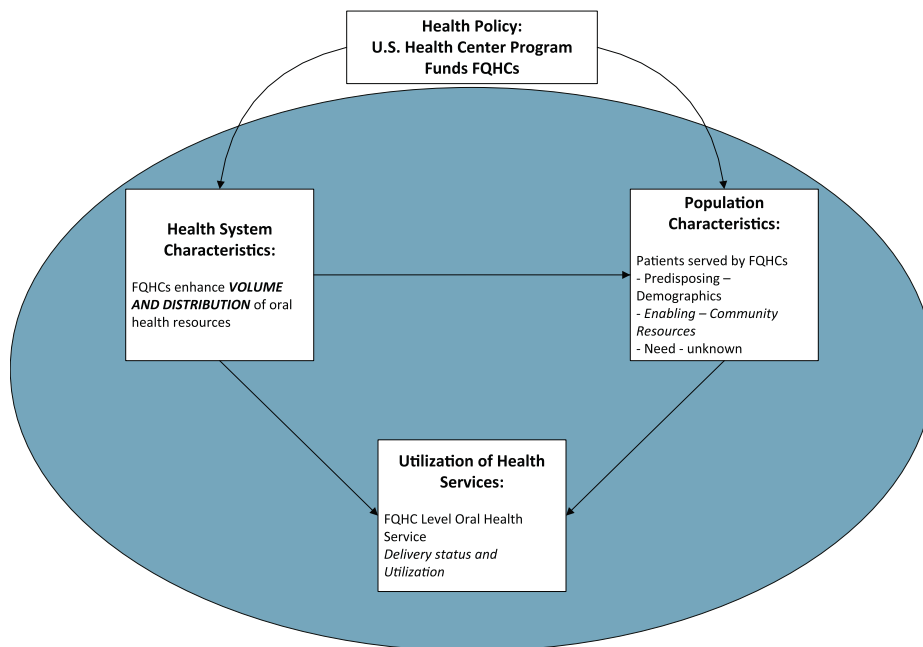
Health Policy:
U.S. Health Center Program
Funds FQHCs

Health System Characteristics:

FQHCs enhance ***VOLUME AND DISTRIBUTION*** of oral health resources

Population Characteristics:

Patients served by FQHCs
- Predisposing – Demographics
- *Enabling – Community Resources*
- Need - unknown

Utilization of Health Services:

FQHC Level Oral Health Service
*Delivery status and Utilization*